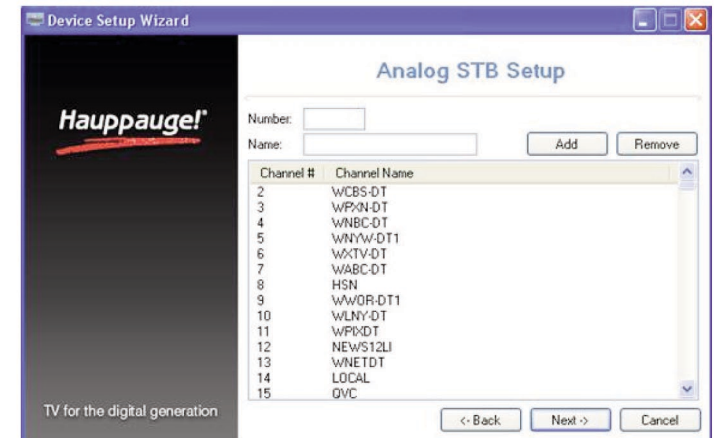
Device Setup Wizard

Hauppauge!

Analog STB Setup

Number:
Name:

Add
Remove

| Channel # | Channel Name |
|---|---|
| 2 | WCBS-DT |
| 3 | WPXN-DT |
| 4 | WNBC-DT |
| 5 | WNYW-DT1 |
| 6 | WXTV-DT |
| 7 | WABC-DT |
| 8 | HSN |
| 9 | WWOR-DT1 |
| 10 | WLNY-DT |
| 11 | WPIXDT |
| 12 | NEWS12LI |
| 13 | WNETDT |
| 14 | LOCAL |
| 15 | QVC |

TV for the digital generation

<- Back
Next ->
Cancel